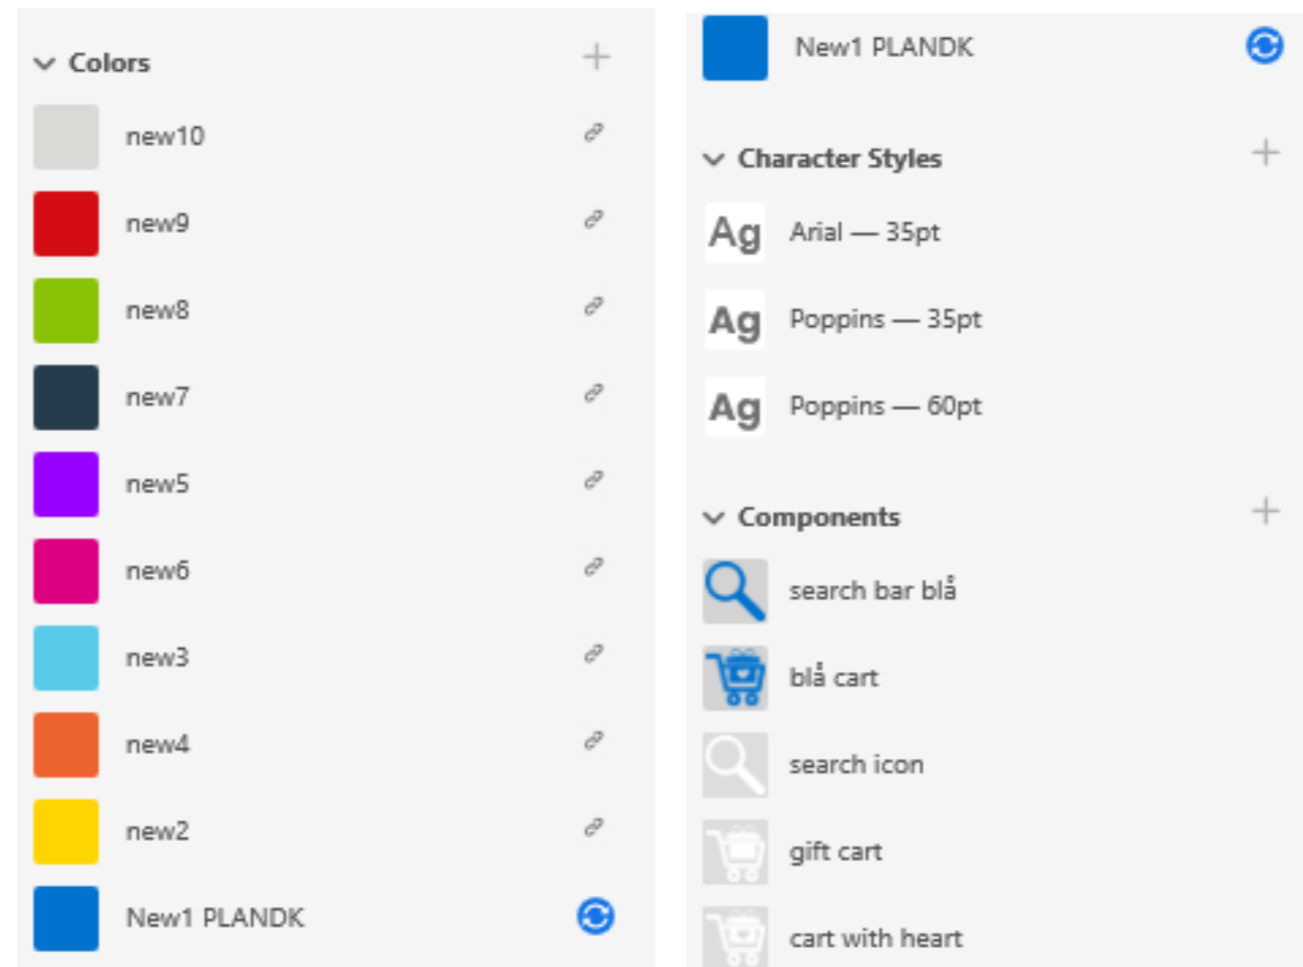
Colors

new10

new9

new8

new7

new5

new6

new3

new4

new2

New1 PLANDK

New1 PLANDK

Character Styles

Ag Arial — 35pt

Ag Poppins — 35pt

Ag Poppins — 60pt

Components

search bar blå

blå cart

search icon

gift cart

cart with heart